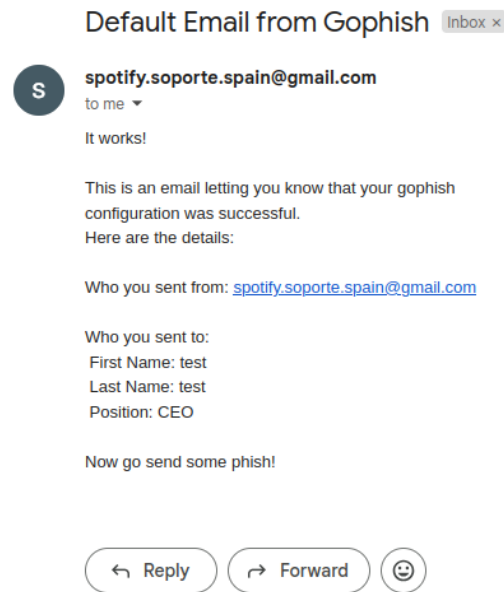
Default Email from Gophish Inbox ×

S

spotify.soporte.spain@gmail.com
to me

It works!

This is an email letting you know that your gophish configuration was successful.
Here are the details:

Who you sent from: spotify.soporte.spain@gmail.com

Who you sent to:
First Name: test
Last Name: test
Position: CEO

Now go send some phish!

Reply Forward